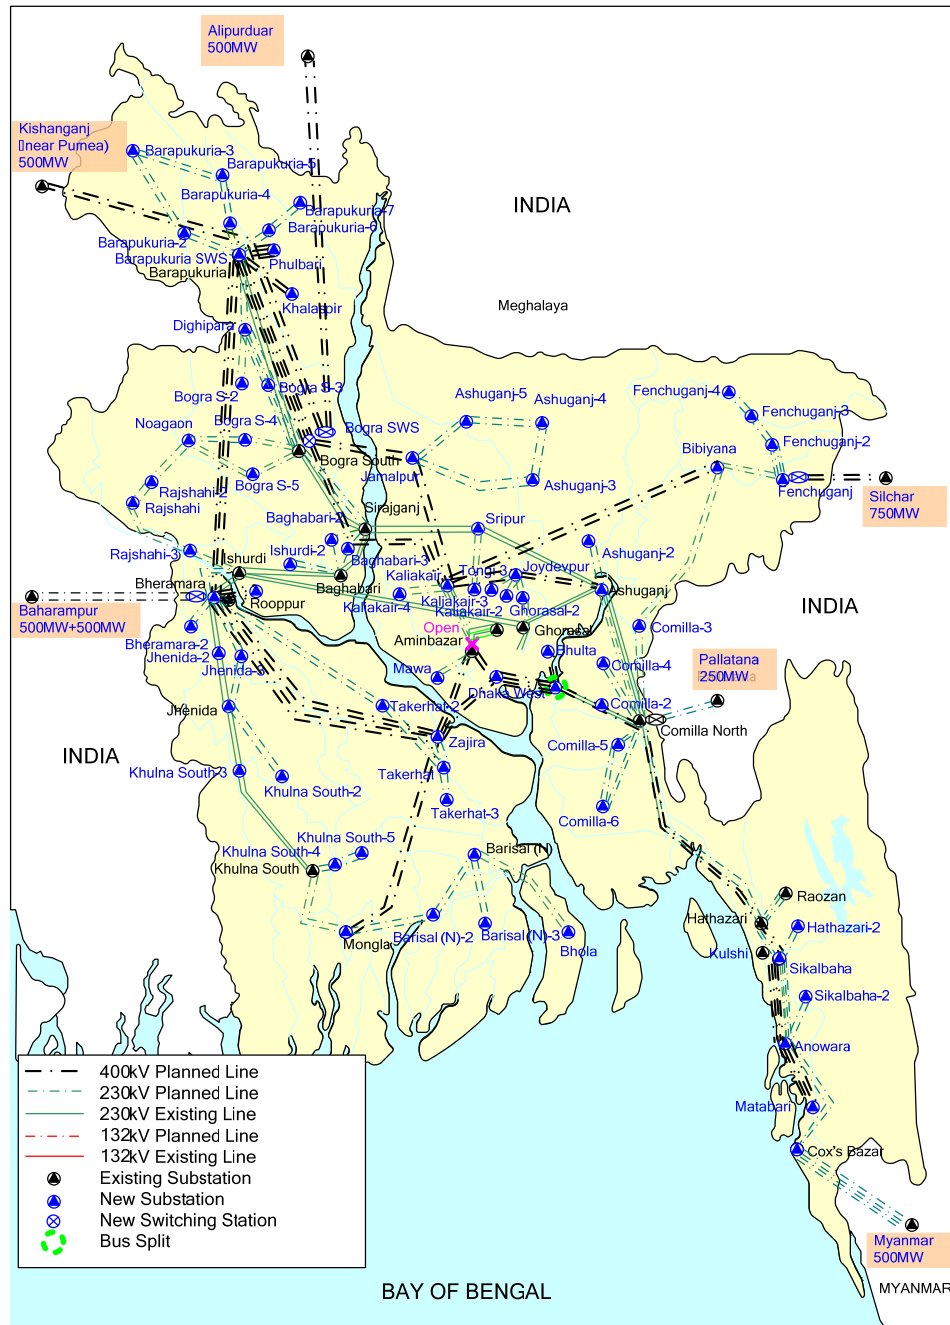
Alipurduar
500MW

Kishanganj
(near Purnea)
500MW

Barapukuria-3
Barapukuria-5
Barapukuria-4
Barapukuria-7
Barapukuria-6
Barapukuria-2
Barapukuria SWS
Barapukuria
Phulbari
Khalashpir
Dighipara

INDIA

Meghalaya

Bogra S-2
Bogra S-3
Noagaon
Bogra S-4
Bogra SWS
Bogra South
Rajshahi-2
Rajshahi
Bogra S-5
Jamalpur
Baghabari-2
Sirajganj
Rajshahi-3
Ishurdi
Ishurdi-2
Baghabari-3
Bheramara
Baghabari
Kaliakair
Rooppur
Baharampur
500MW+500MW
Kaliakair-4
Kaliakair-3
Kaliakair-2
Aminbazar
Open
Bheramara-2
Jhenida-2
Jhenida-3
Jhenida
Mawa
Takerhat-2
Zajira

INDIA

Khulna South-3
Khulna South-2
Takerhat
Takerhat-3
Khulna South-5
Khulna South-4
Khulna South
Mongla
Barisal (N)-2
Barisal (N)-3
Barisal (N)
Bhola

Ashuganj-5
Ashuganj-4
Ashuganj-3
Fenchuganj-4
Fenchuganj-3
Fenchuganj-2
Bibiyana
Fenchuganj
Silchar
750MW
Sripur
Ashuganj-2
Tongi-3
Joydevpur
Ashuganj
Ghorasal-2
Ghorasal
Bhulta
Dhaka West
Comilla-3
Comilla-4
Comilla-2

INDIA

Pallatana
250MW

Comilla North
Comilla-5
Comilla-6

Raozan
Hathazari
Hathazari-2
Kulshi
Sikalbaha
Sikalbaha-2
Anowara
Matabari
Cox's Bazar
Myanmar
500MW
MYANMAR

400kV Planned Line
230kV Planned Line
230kV Existing Line
132kV Planned Line
132kV Existing Line
Existing Substation
New Substation
New Switching Station
Bus Split

BAY OF BENGAL